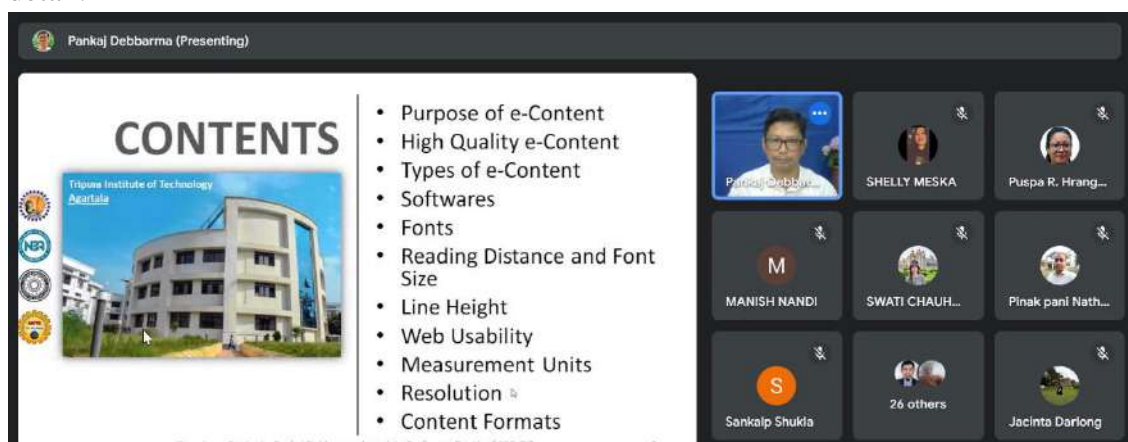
Pankaj Debbarma (Presenting)

CONTENTS

Tripura Institute of Technology Agartala

NBA

- Purpose of e-Content
- High Quality e-Content
- Types of e-Content
- Softwares
- Fonts
- Reading Distance and Font Size
- Line Height
- Web Usability
- Measurement Units
- Resolution
- Content Formats

Pankaj Debbar...

SHELLY MESKA

Puspa R. Hrang...

M

MANISH NANDI

SWATI CHAUH...

Pinak pani Nath...

S

Sankalp Shukla

26 others

Jacinta Darlong